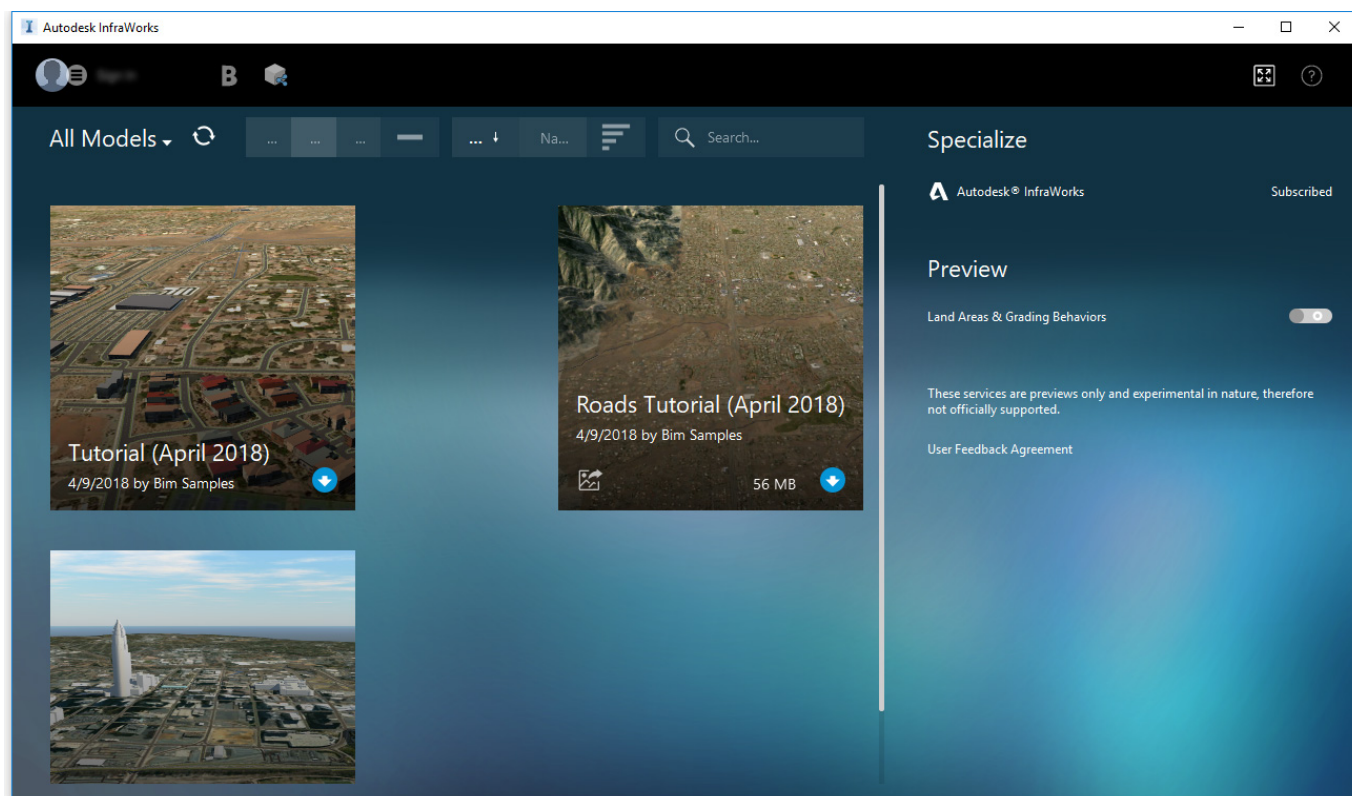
Autodesk InfraWorks

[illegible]

B

All Models

...
...
...

... ↓
Na...

Search...

Tutorial (April 2018)
4/9/2018 by Bim Samples

Roads Tutorial (April 2018)
4/9/2018 by Bim Samples
56 MB

Specialize

Autodesk® InfraWorks
Subscribed

Preview

Land Areas & Grading Behaviors

These services are previews only and experimental in nature, therefore not officially supported.

User Feedback Agreement